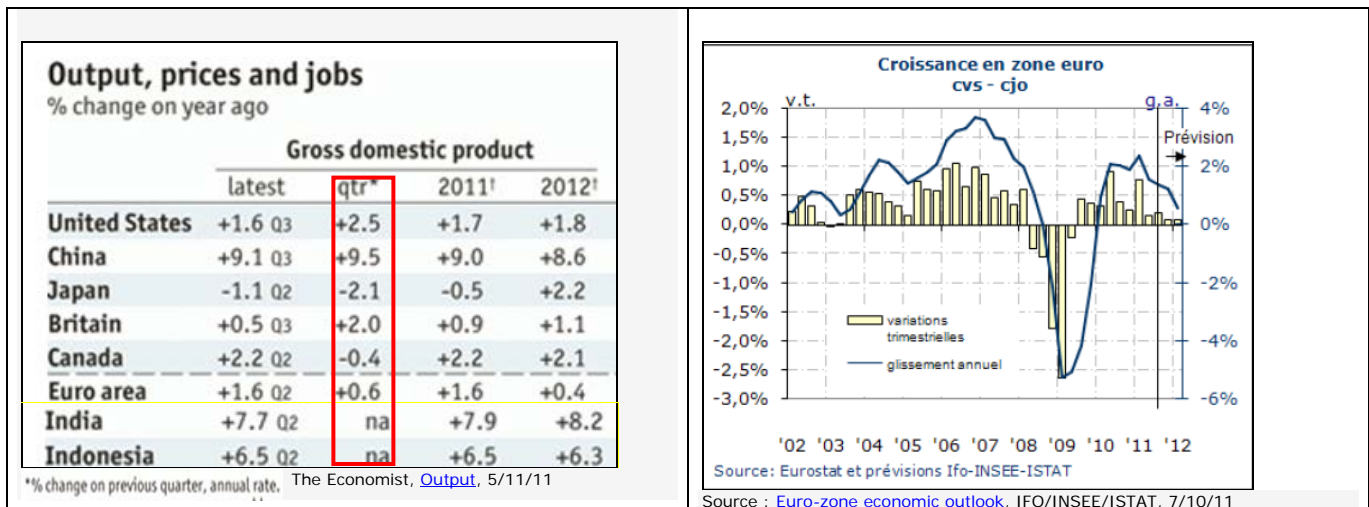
Output, prices and jobs
% change on year ago

Gross domestic product

| | latest | qtr* | 2011† | 2012† |
|---|---|---|---|---|
| United States | +1.6 Q3 | +2.5 | +1.7 | +1.8 |
| China | +9.1 Q3 | +9.5 | +9.0 | +8.6 |
| Japan | -1.1 Q2 | -2.1 | -0.5 | +2.2 |
| Britain | +0.5 Q3 | +2.0 | +0.9 | +1.1 |
| Canada | +2.2 Q2 | -0.4 | +2.2 | +2.1 |
| Euro area | +1.6 Q2 | +0.6 | +1.6 | +0.4 |
| India | +7.7 Q2 | na | +7.9 | +8.2 |
| Indonesia | +6.5 Q2 | na | +6.5 | +6.3 |

*% change on previous quarter, annual rate. The Economist, Output, 5/11/11

Croissance en zone euro
cvs - cjo

v.t.
g.a.
Prévision

2,0%
1,5%
1,0%
0,5%
0,0%
-0,5%
-1,0%
-1,5%
-2,0%
-2,5%
-3,0%

4%
2%
0%
-2%
-4%
-6%

variations trimestrielles
glissement annuel

'02 '03 '04 '05 '06 '07 '08 '09 '10 '11 '12

Source: Eurostat et prévisions Ifo-INSEE-ISTAT

Source : Euro-zone economic outlook, IFO/INSEE/ISTAT, 7/10/11